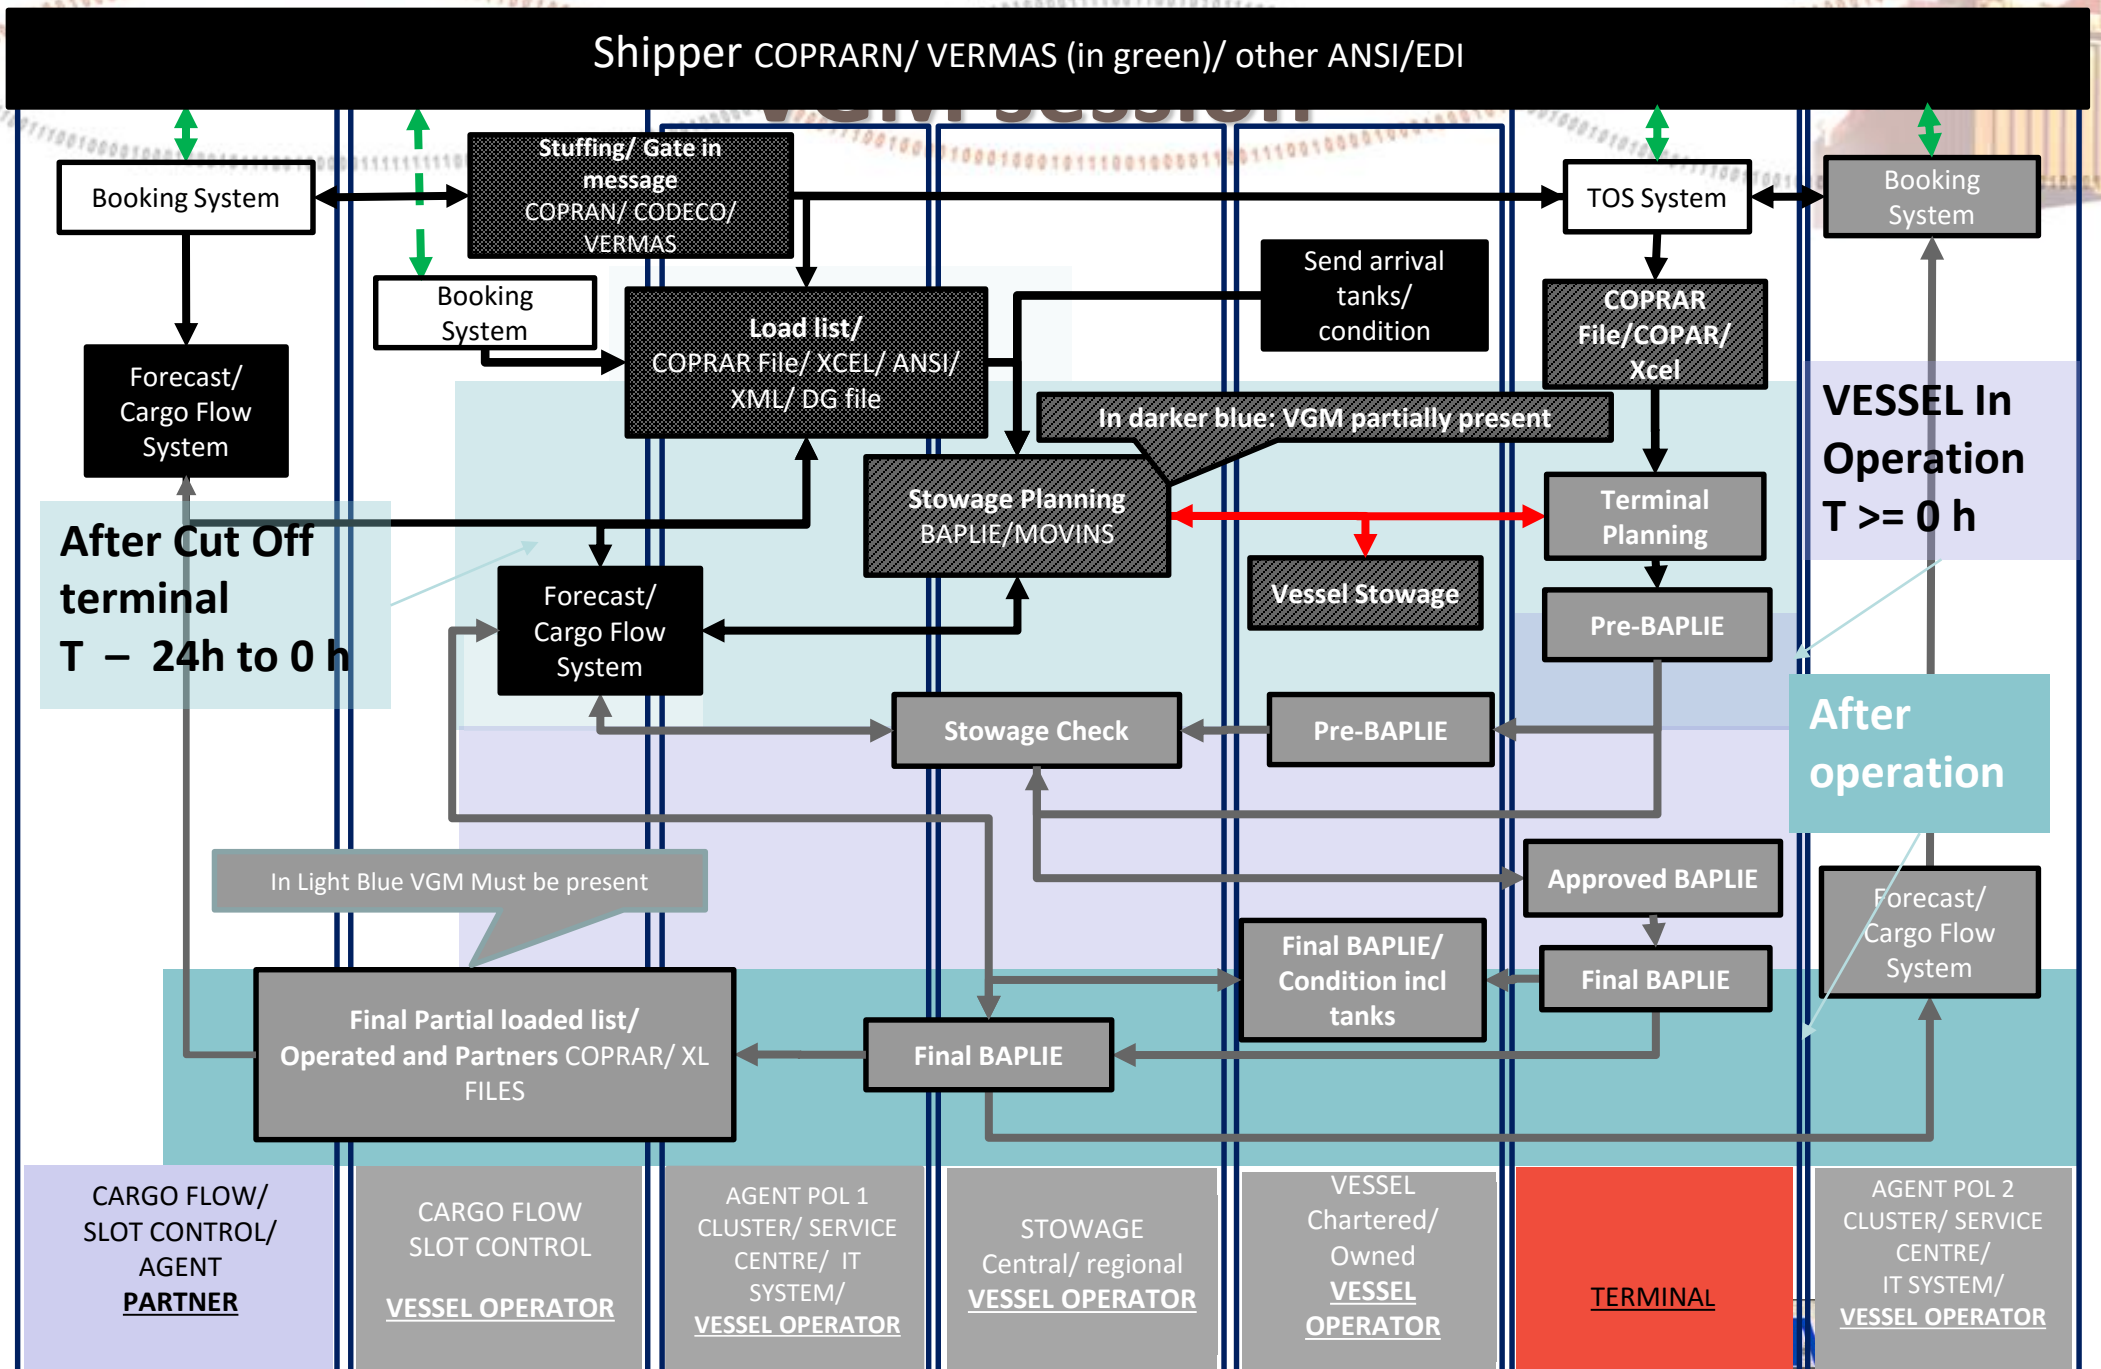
Shipper COPRARN/ VERMAS (in green)/ other ANSI/EDI

Booking System

Stuffing/ Gate in message COPRAN/ CODECO/ VERMAS

TOS System

Booking System

Booking System

Send arrival tanks/ condition

COPRAR File/COPAR/ Xcel

Forecast/ Cargo Flow System

Load list/ COPRAR File/ XCEL/ ANSI/ XML/ DG file

In darker blue: VGM partially present

VESSEL In Operation T >= 0 h

Stowage Planning BAPLIE/MOVINS

Terminal Planning

After Cut Off terminal T – 24h to 0 h

Forecast/ Cargo Flow System

Vessel Stowage

Pre-BAPLIE

Stowage Check

Pre-BAPLIE

After operation

In Light Blue VGM Must be present

Approved BAPLIE

Forecast/ Cargo Flow System

Final BAPLIE/ Condition incl tanks

Final BAPLIE

Final Partial loaded list/ Operated and Partners COPRAR/ XL FILES

Final BAPLIE

CARGO FLOW/ SLOT CONTROL/ AGENT PARTNER

CARGO FLOW SLOT CONTROL VESSEL OPERATOR

AGENT POL 1 CLUSTER/ SERVICE CENTRE/ IT SYSTEM/ VESSEL OPERATOR

STOWAGE Central/ regional VESSEL OPERATOR

VESSEL Chartered/ Owned VESSEL OPERATOR

TERMINAL

AGENT POL 2 CLUSTER/ SERVICE CENTRE/ IT SYSTEM/ VESSEL OPERATOR